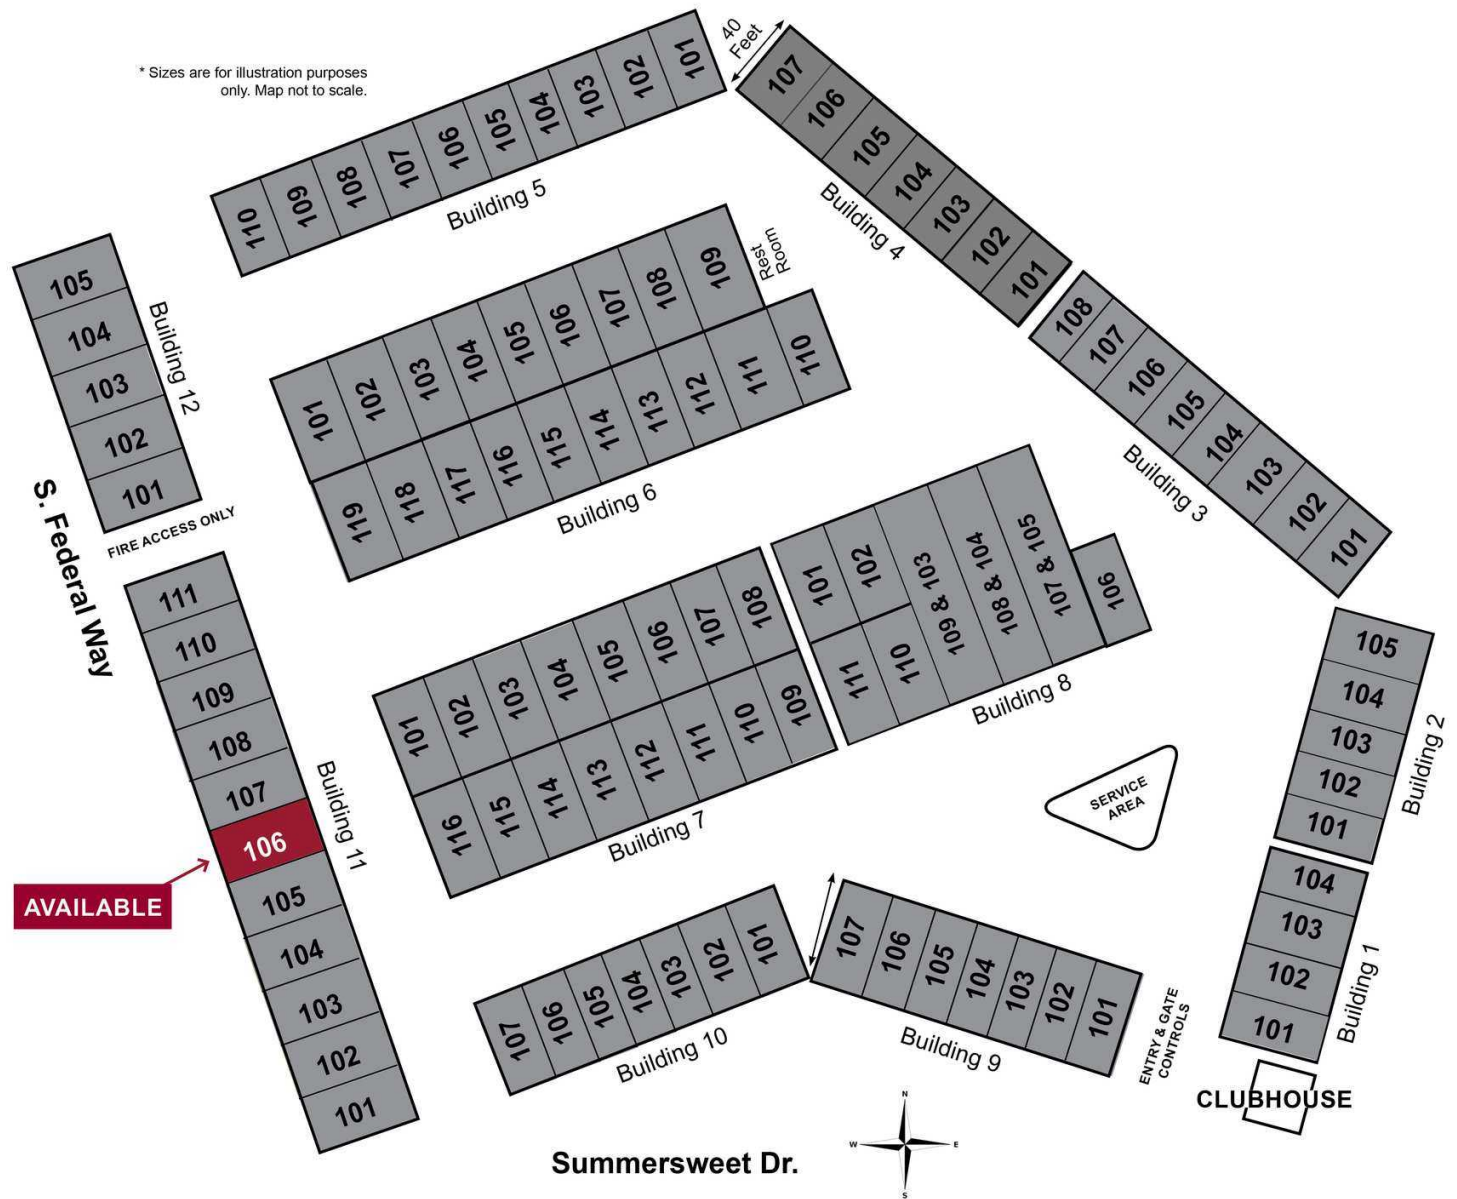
* Sizes are for illustration purposes only. Map not to scale.

40 Feet

110 109 108 107 106 105 104 103 102 101
Building 5

107 106 105 104 103 102 101
Building 4

105 104 103 102 101
Building 12

Rest Room

101 102 103 104 105 106 107 108 109
119 118 117 116 115 114 113 112 111 110
Building 6

108 107 106 105 104 103 102 101
Building 3

S. Federal Way

FIRE ACCESS ONLY

111 110 109 108 107 106 105 104 103 102 101
Building 11

AVAILABLE

101 102 103 104 105 106 107 108
116 115 114 113 112 111 110 109
Building 7

101 102 109 & 103 108 & 104 107 & 105 106
111 110
Building 8

SERVICE AREA

105 104 103 102 101
Building 2

104 103 102 101
Building 1

107 106 105 104 103 102 101
Building 10

107 106 105 104 103 102 101
Building 9

ENTRY & GATE CONTROLS

CLUBHOUSE

N
W
E
S

Summersweet Dr.